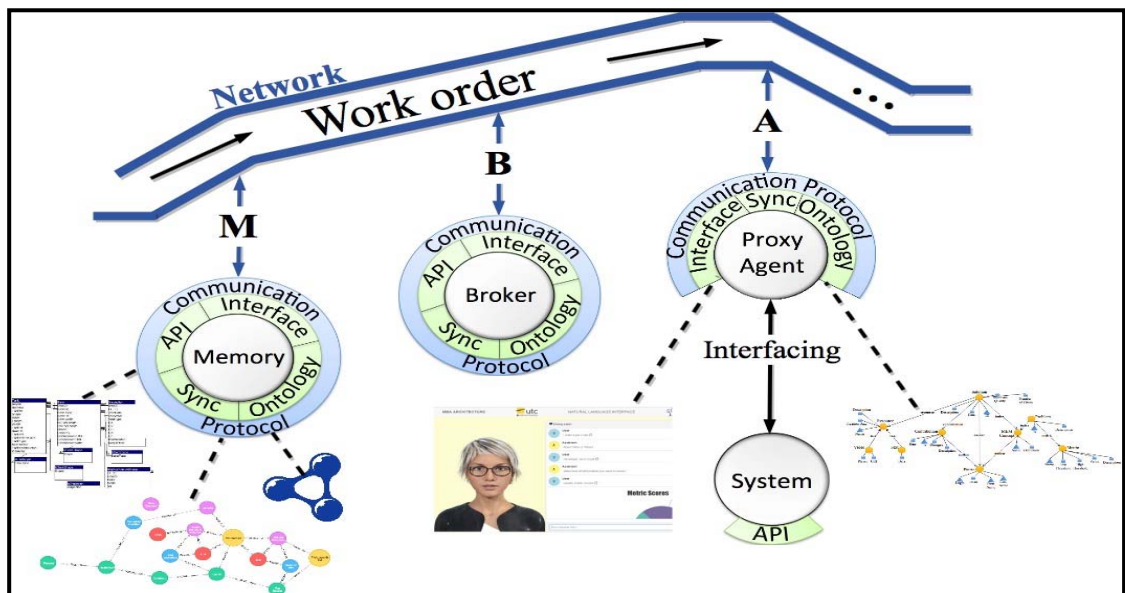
Network

Work order

...

M

B

A

Communication Protocol

Interface Sync Ontology

Proxy Agent

Communication Interface

API Broker

Sync Ontology

Protocol

Communication Interface

API Memory

Sync Ontology

Protocol

Interfacing

System

API

MAS ARCHITECTURES

utc

NATURAL LANGUAGE INTERFACE

Metric Scores